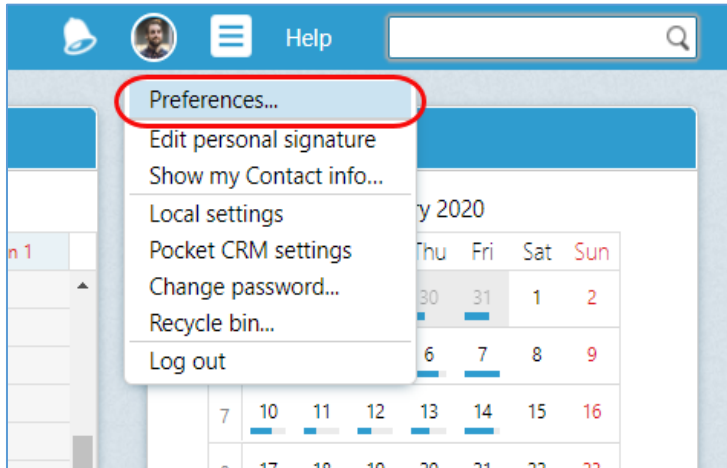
Help

Preferences...
Edit personal signature
Show my Contact info...
Local settings
Pocket CRM settings
Change password...
Recycle bin...
Log out

n 1

ry 2020

| | Thu | Fri | Sat | Sun |
|---|---|---|---|---|
| | 30 | 31 | 1 | 2 |
| | 6 | 7 | 8 | 9 |

| 7 | 10 | 11 | 12 | 13 | 14 | 15 | 16 |
|---|---|---|---|---|---|---|---|
| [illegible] | 17 | 18 | 19 | 20 | 21 | 22 | 23 |